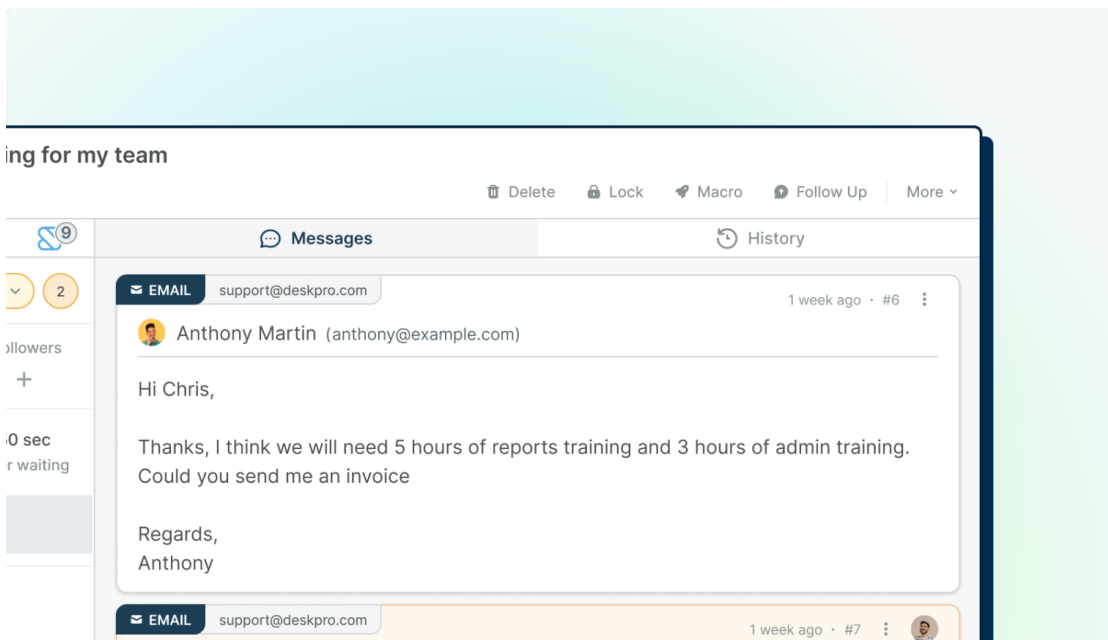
ing for my team

Delete Lock Macro Follow Up More

9

Messages

History

2

EMAIL support@deskpro.com

1 week ago · #6

Anthony Martin (anthony@example.com)

ollowers

+

Hi Chris,

0 sec
r waiting

Thanks, I think we will need 5 hours of reports training and 3 hours of admin training. Could you send me an invoice

Regards,
Anthony

EMAIL support@deskpro.com

1 week ago · #7